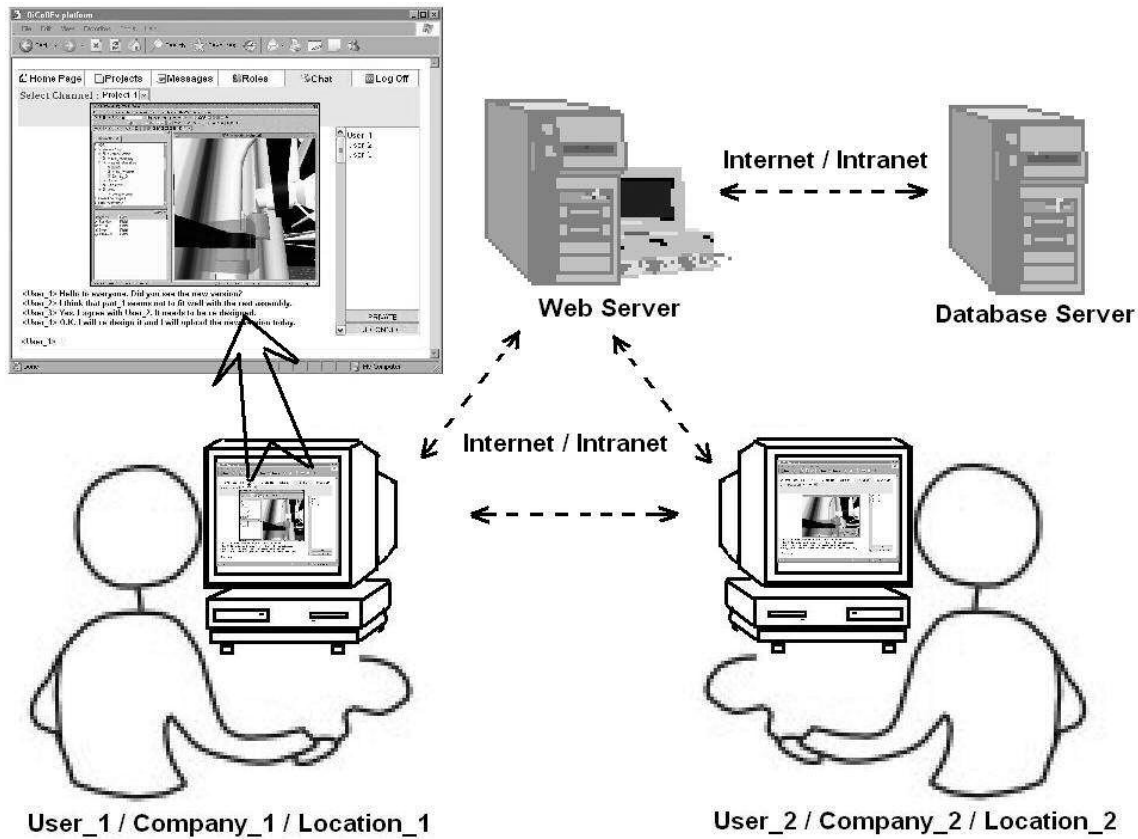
GiCoIEv platform

Home Page
Projects
Messages
Roles
Chat
Log Off

Select Channel : Project 1

User_1
User_2
User_3

<User_1> Hello to everyone. Did you see the new version?
<User_2> I think that part_1 seems not to fit well with the rest assembly.
<User_3> Yes. I agree with User_2. It needs to be re designed.
<User_1> O.K. I will re design it and I will upload the new version today.

<User_1>

PRIVATE

Internet / Intranet

Web Server

Database Server

Internet / Intranet

User_1 / Company_1 / Location_1

User_2 / Company_2 / Location_2